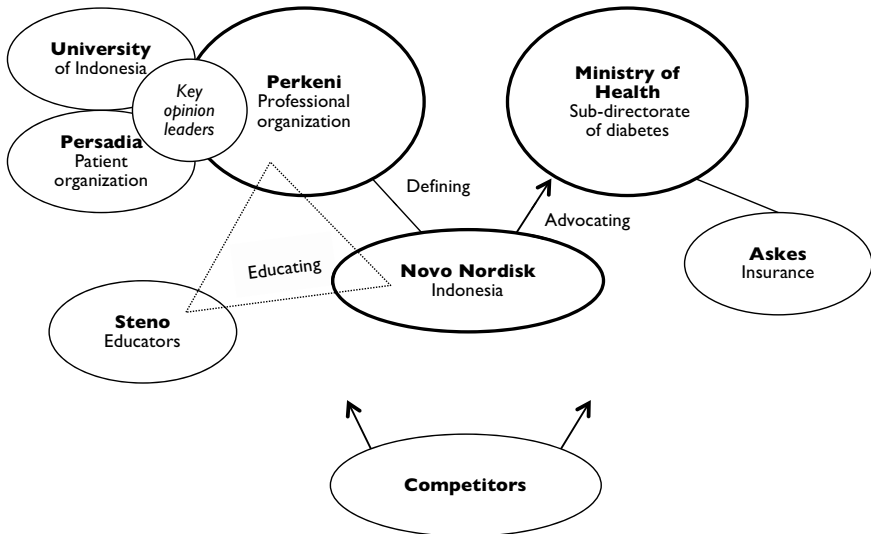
University
of Indonesia

Key
opinion
leaders

Persadia
Patient
organization

Perkeni
Professional
organization

Ministry of
Health
Sub-directorate
of diabetes

Defining

Advocating

Educating

Novo Nordisk
Indonesia

Askes
Insurance

Steno
Educators

Competitors